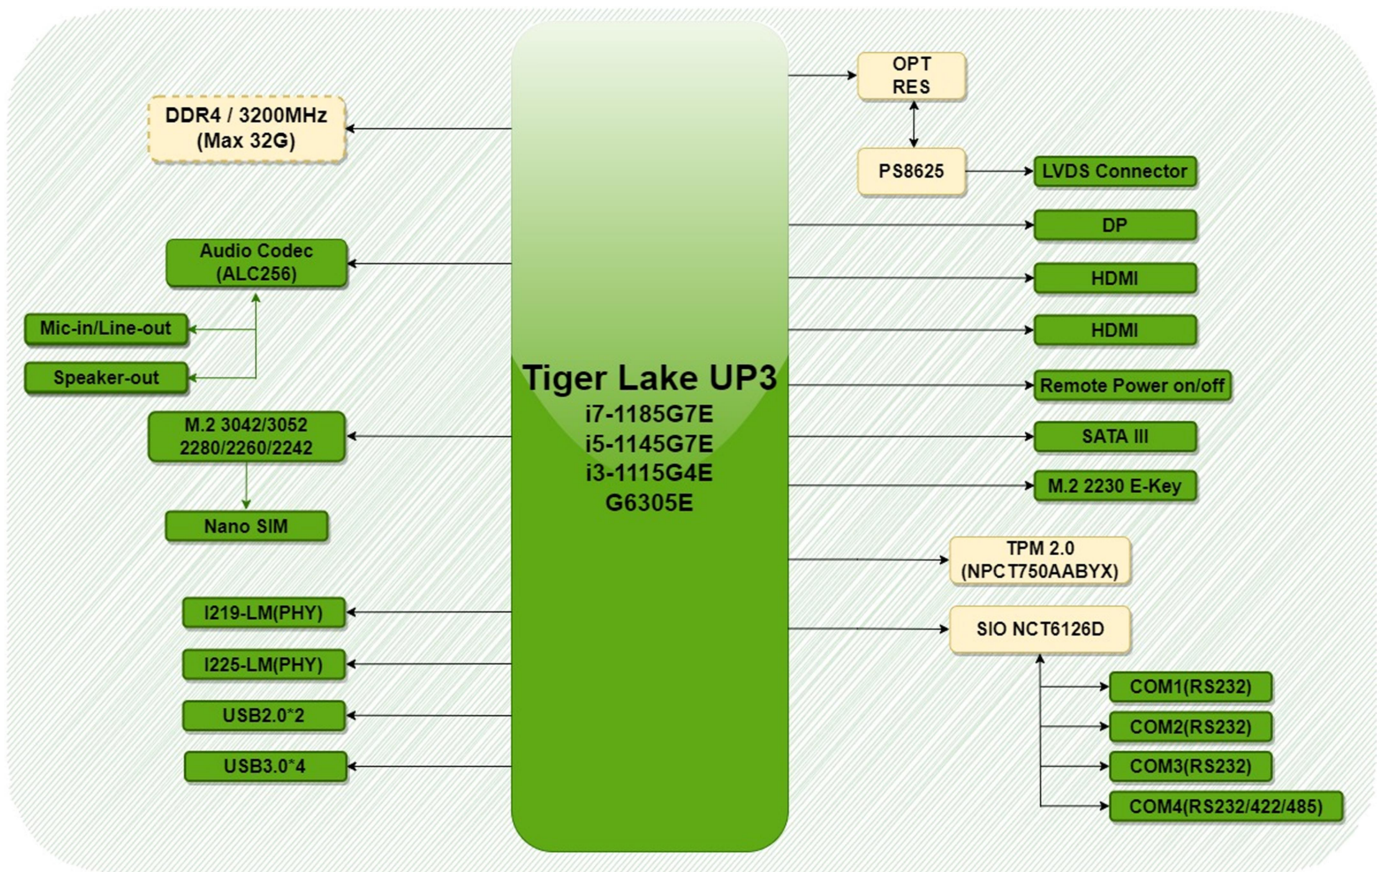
Tiger Lake UP3
i7-1185G7E
i5-1145G7E
i3-1115G4E
G6305E

DDR4 / 3200MHz
(Max 32G)

Audio Codec
(ALC256)

Mic-in/Line-out

Speaker-out

M.2 3042/3052
2280/2260/2242

Nano SIM

I219-LM(PHY)

I225-LM(PHY)

USB2.0*2

USB3.0*4

OPT
RES

PS8625

LVDS Connector

DP

HDMI

HDMI

Remote Power on/off

SATA III

M.2 2230 E-Key

TPM 2.0
(NPCT750AABYX)

SIO NCT6126D

COM1(RS232)

COM2(RS232)

COM3(RS232)

COM4(RS232/422/485)